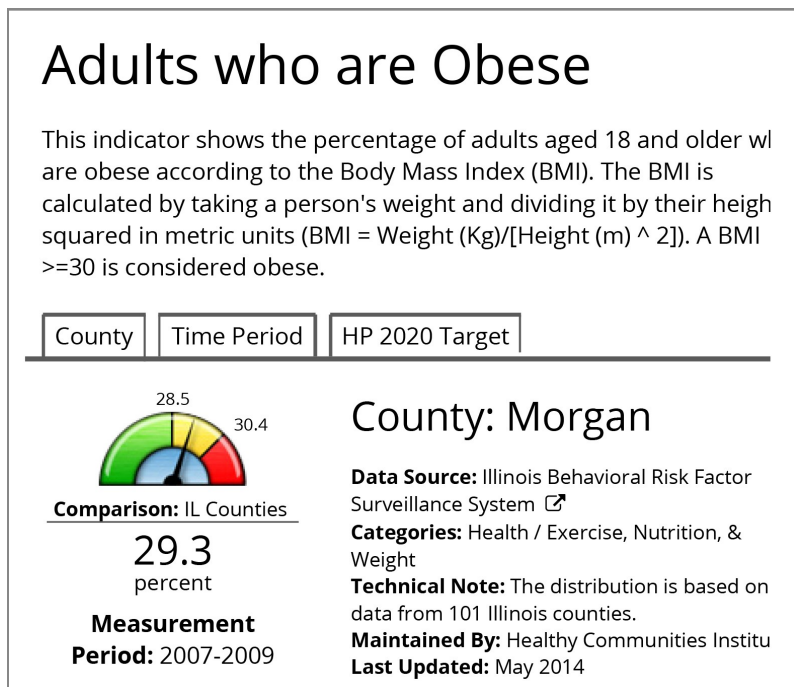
Adults who are Obese

This indicator shows the percentage of adults aged 18 and older wl are obese according to the Body Mass Index (BMI). The BMI is calculated by taking a person's weight and dividing it by their heigh squared in metric units (BMI = Weight (Kg)/[Height (m) ^ 2]). A BMI >=30 is considered obese.

County | Time Period | HP 2020 Target

28.5
30.4

Comparison: IL Counties

29.3
percent

Measurement Period: 2007-2009

County: Morgan

Data Source: Illinois Behavioral Risk Factor Surveillance System
Categories: Health / Exercise, Nutrition, & Weight
Technical Note: The distribution is based on data from 101 Illinois counties.
Maintained By: Healthy Communities Institu
Last Updated: May 2014